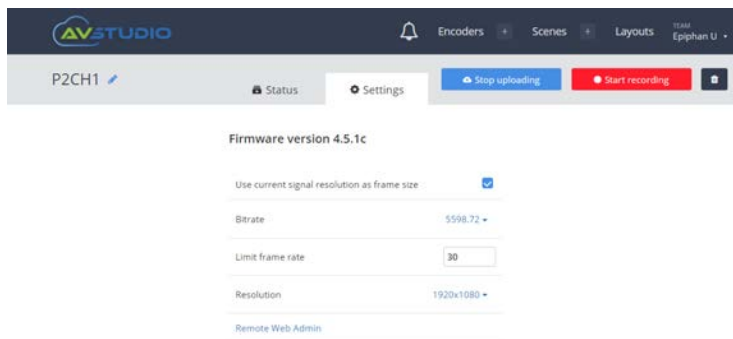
AVSTUDIO

Encoders + Scenes + Layouts TEAM Epiphan U

P2CH1

Status Settings

Stop uploading Start recording

Firmware version 4.5.1c

Use current signal resolution as frame size

Bitrate 5598.72

Limit frame rate 30

Resolution 1920x1080

Remote Web Admin